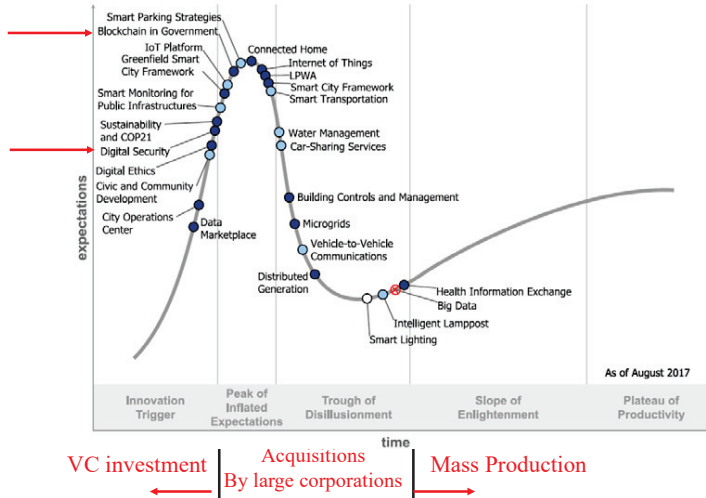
Smart Parking Strategies
Blockchain in Government
IoT Platform
Greenfield Smart City Framework
Smart Monitoring for Public Infrastructures
Sustainability and COP21
Digital Security
Digital Ethics
Civic and Community Development
City Operations Center
Data Marketplace
Connected Home
Internet of Things
LPWA
Smart City Framework
Smart Transportation
Water Management
Car-Sharing Services
Building Controls and Management
Microgrids
Vehicle-to-Vehicle Communications
Distributed Generation
Health Information Exchange
Big Data
Intelligent Lamppost
Smart Lighting

expectations

As of August 2017

Innovation Trigger
Peak of Inflated Expectations
Trough of Disillusionment
Slope of Enlightenment
Plateau of Productivity

time

VC investment
Acquisitions
By large corporations
Mass Production